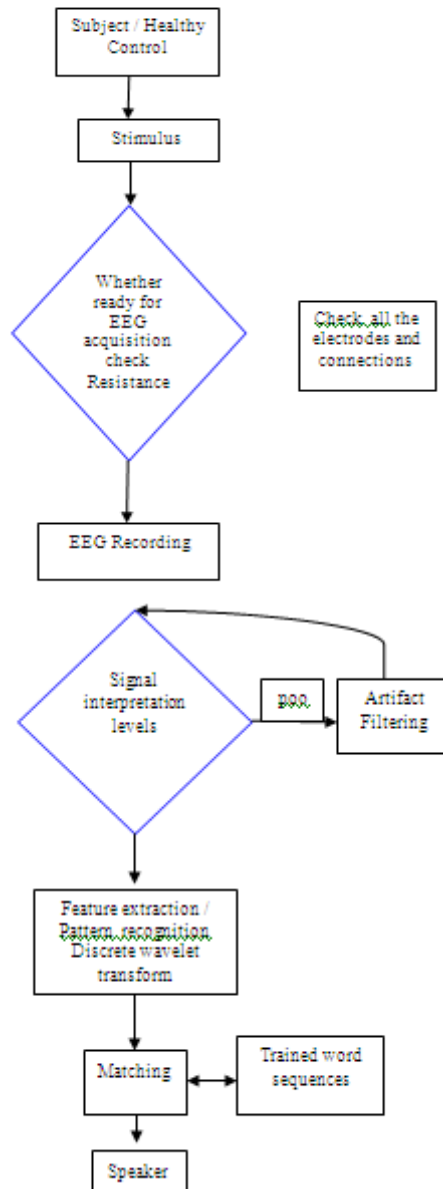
Subject / Healthy Control

Stimulus

Whether ready for EEG acquisition check Resistance

Check all the electrodes and connections

EEG Recording

Signal interpretation levels

poo

Artifact Filtering

Feature extraction / Pattern recognition Discrete wavelet transform

Matching

Trained word sequences

Speaker